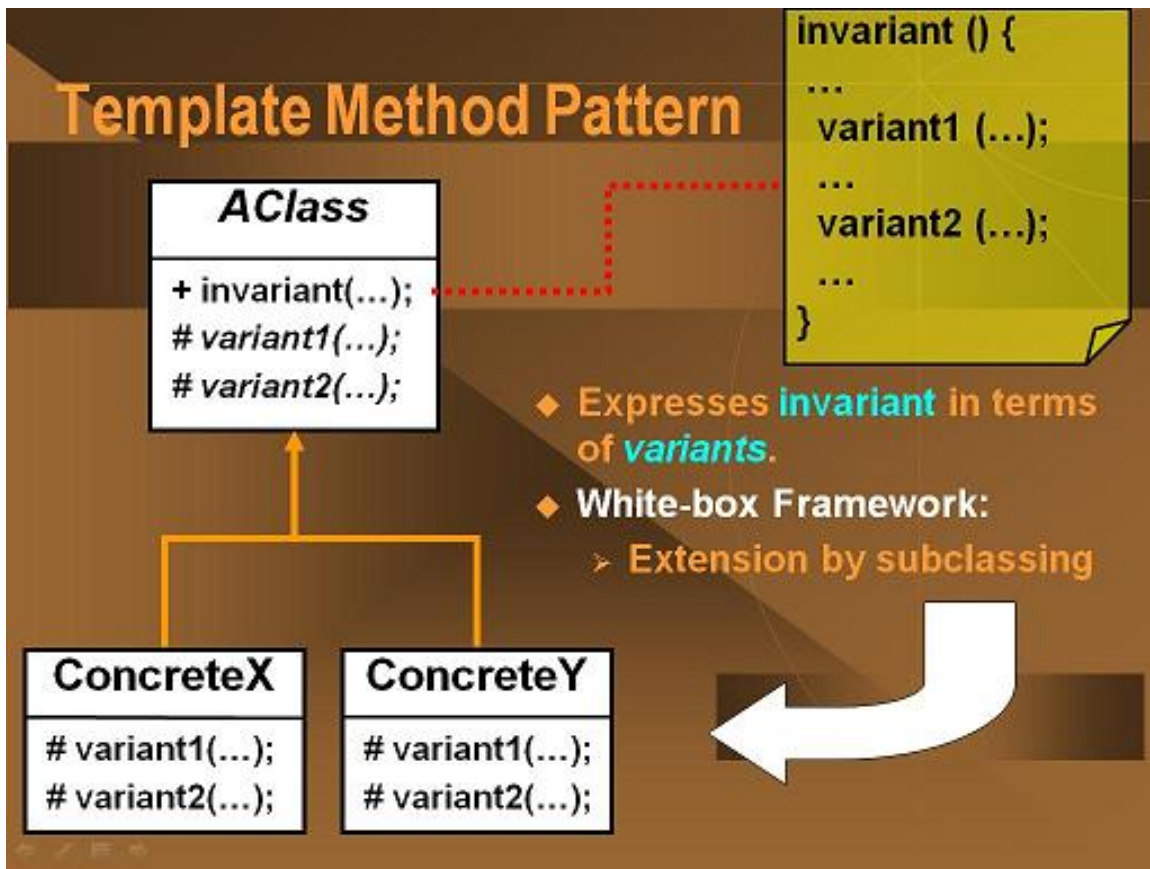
Template Method Pattern

invariant () {
…
variant1 (…);
…
variant2 (…);
…
}

AClass

+ invariant(…);
# variant1(…);
# variant2(…);

◆ Expresses invariant in terms of variants.

◆ White-box Framework:

➢ Extension by subclassing

ConcreteX

# variant1(…);
# variant2(…);

ConcreteY

# variant1(…);
# variant2(…);